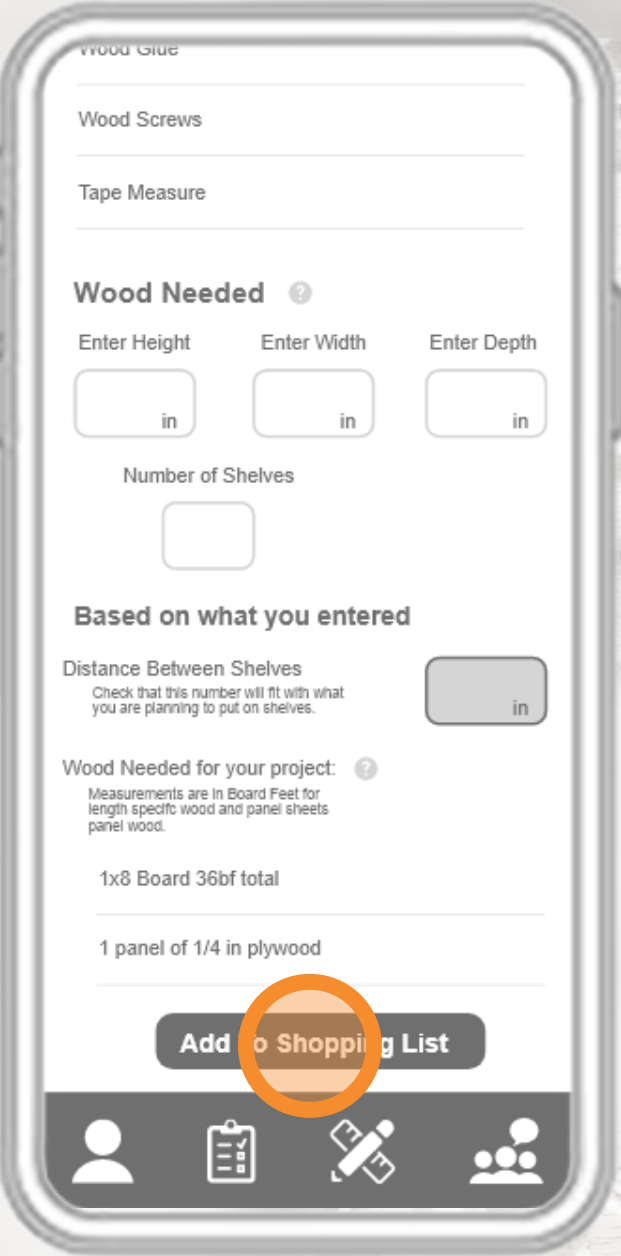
Wood Glue

Wood Screws

Tape Measure

Wood Needed

Enter Height
in

Enter Width
in

Enter Depth
in

Number of Shelves

Based on what you entered

Distance Between Shelves
Check that this number will fit with what you are planning to put on shelves.
in

Wood Needed for your project:
Measurements are in Board Feet for length specific wood and panel sheets panel wood.

1x8 Board 36bf total

1 panel of 1/4 in plywood

Add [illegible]o Shoppi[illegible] List